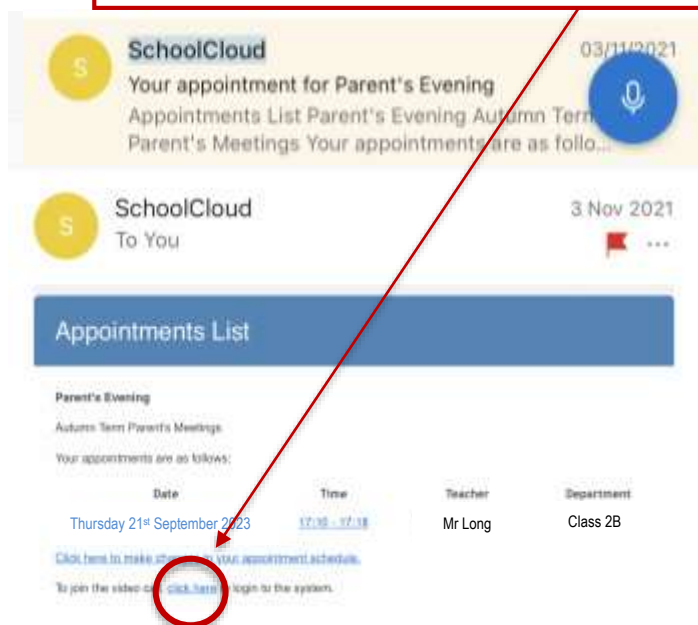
S

SchoolCloud

03/11/2021

Your appointment for Parent's Evening

Appointments List Parent's Evening Autumn Term Parent's Meetings Your appointments are as follo...

S

SchoolCloud

To You

3 Nov 2021

Appointments List

Parent's Evening

Autumn Term Parent's Meetings

Your appointments are as follows:

| Date | Time | Teacher | Department |
|---|---|---|---|
| Thursday 21st September 2023 | 17:10 - 17:18 | Mr Long | Class 2B |

Click here to make changes to your appointment schedule.

To join the video call, click here to login to the system.